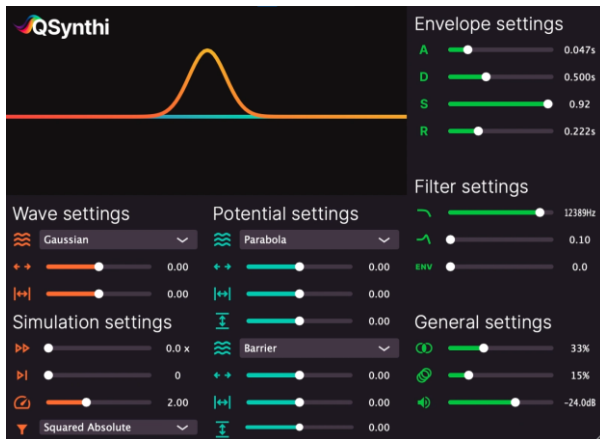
QSynthi

Envelope settings

A 0.047s

D 0.500s

S 0.92

R 0.222s

Filter settings

12389Hz

0.10

ENV 0.0

Wave settings

Gaussian

0.00

0.00

Potential settings

Parabola

0.00

0.00

0.00

Barrier

0.00

0.00

0.00

Simulation settings

0.0 x

0

2.00

Squared Absolute

General settings

33%

15%

-24.0dB